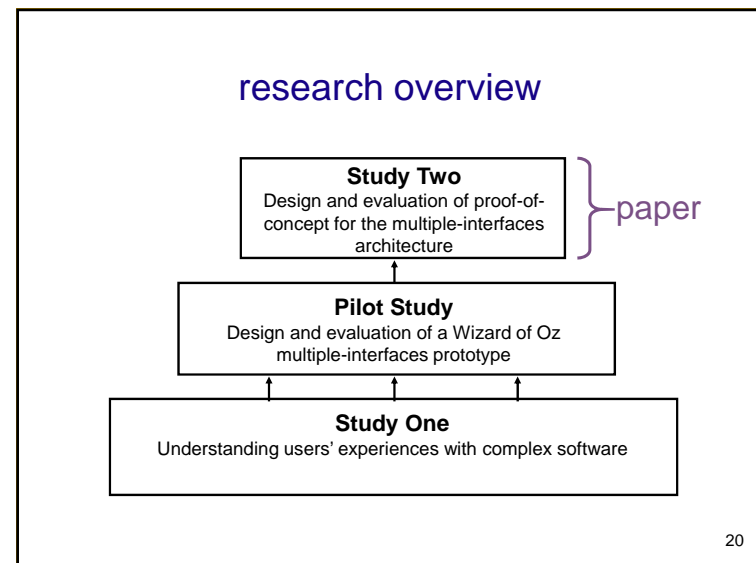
research overview

**Study Two**
Design and evaluation of proof-of-concept for the multiple-interfaces architecture

paper

**Pilot Study**
Design and evaluation of a Wizard of Oz multiple-interfaces prototype

**Study One**
Understanding users' experiences with complex software

20